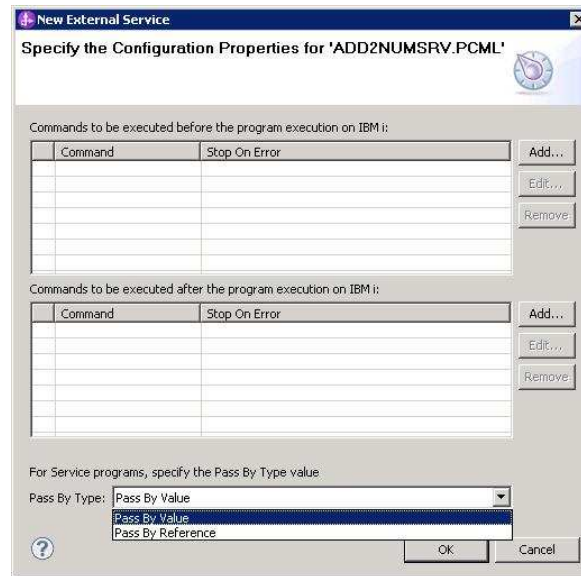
New External Service

Specify the Configuration Properties for 'ADD2NUMSRV.PCML'

Commands to be executed before the program execution on IBM i:

| | Command | Stop On Error |
|---|---|---|

Add...
Edit...
Remove

Commands to be executed after the program execution on IBM i:

| | Command | Stop On Error |
|---|---|---|

Add...
Edit...
Remove

For Service programs, specify the Pass By Type value

Pass By Type: Pass By Value

Pass By Value
Pass By Reference

OK
Cancel